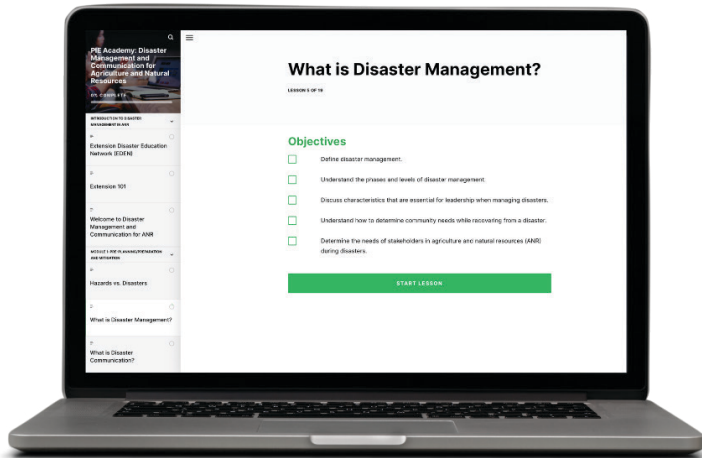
PIE Academy: Disaster Management and Communication for Agriculture and Natural Resources

0% COMPLETE

INTRODUCTION TO DISASTER MANAGEMENT IN ANR

Extension Disaster Education Network (EDEN)

Extension 101

Welcome to Disaster Management and Communication for ANR

MODULE 1: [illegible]

Hazards vs. Disasters

What is Disaster Management?

What is Disaster Communication?

What is Disaster Management?

LESSON 5 OF 19

Objectives

Define disaster management.

Understand the phases and levels of disaster management.

Discuss characteristics that are essential for leadership when managing disasters.

Understand how to determine community needs while recovering from a disaster.

Determine the needs of stakeholders in agriculture and natural resources (ANR) during disasters.

START LESSON